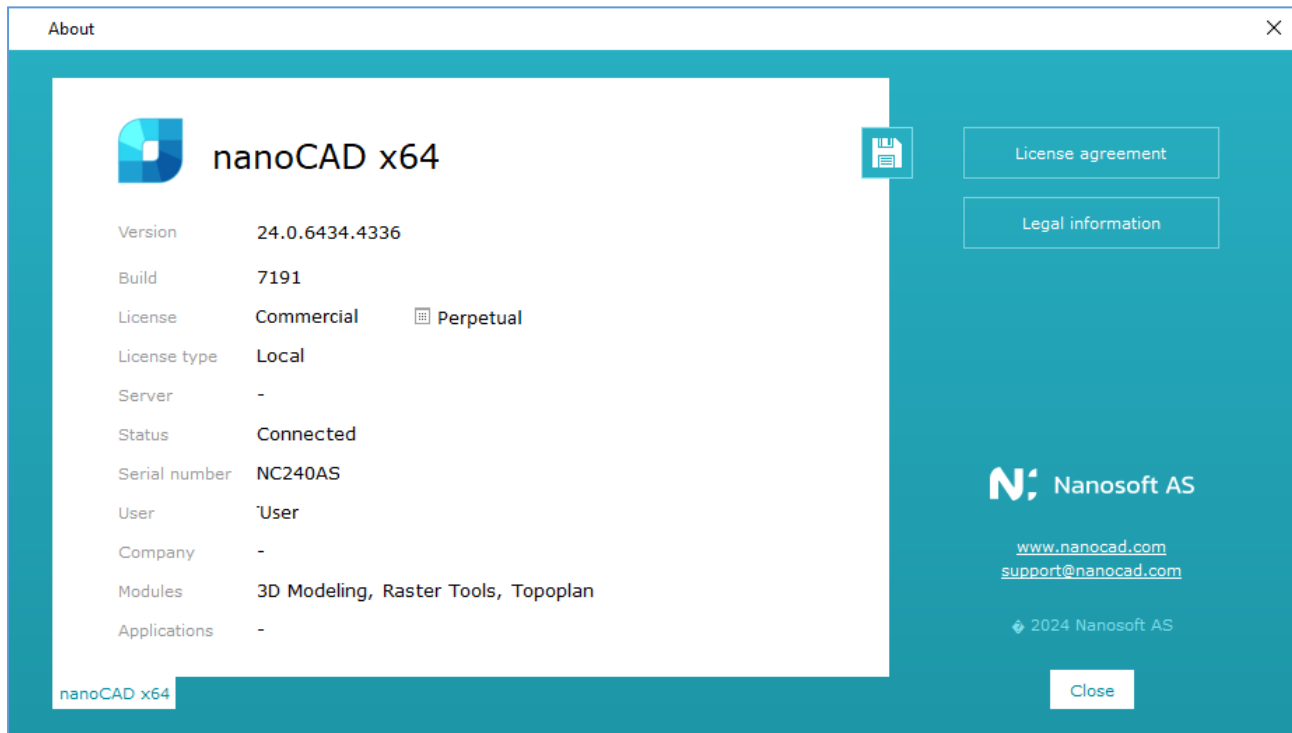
About

nanoCAD x64

Version 24.0.6434.4336

Build 7191

License Commercial Perpetual

License type Local

Server -

Status Connected

Serial number NC240AS

User `User

Company -

Modules 3D Modeling, Raster Tools, Topoplan

Applications -

nanoCAD x64

License agreement

Legal information

N: Nanosoft AS

www.nanocad.com
support@nanocad.com

� 2024 Nanosoft AS

Close